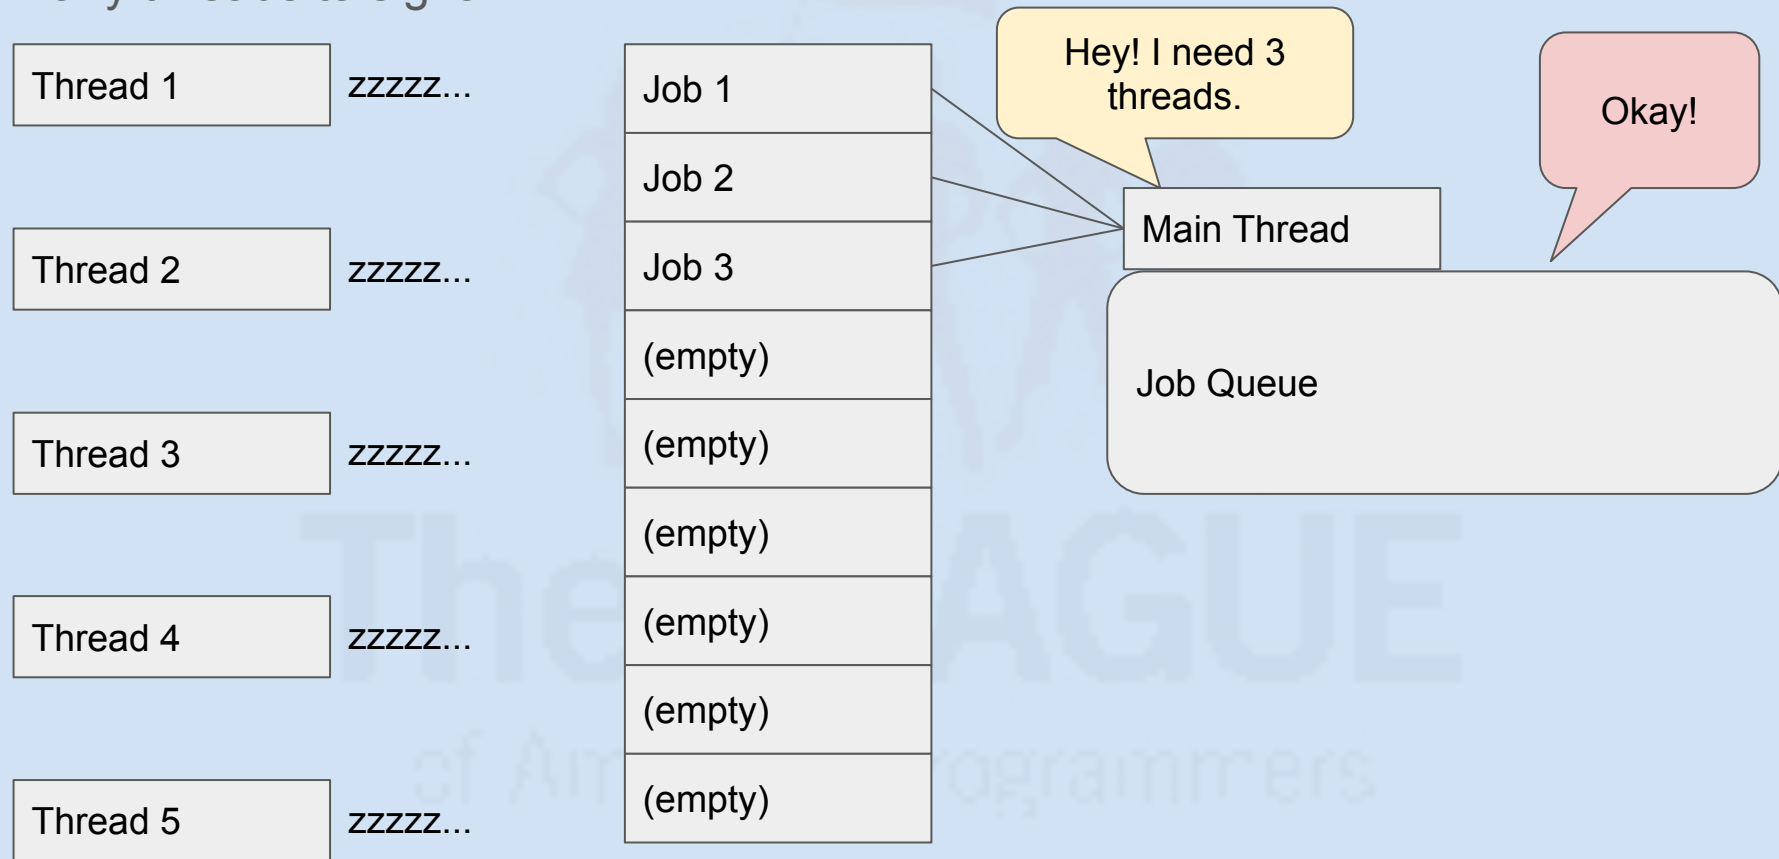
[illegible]

Thread 1 zzzzz...

Thread 2 zzzzz...

Thread 3 zzzzz...

Thread 4 zzzzz...

Thread 5 zzzzz...

Job 1
Job 2
Job 3
(empty)
(empty)
(empty)
(empty)
(empty)
(empty)

Hey! I need 3 threads.

Okay!

Main Thread

Job Queue

The LEAGUE of Amazing Programmers